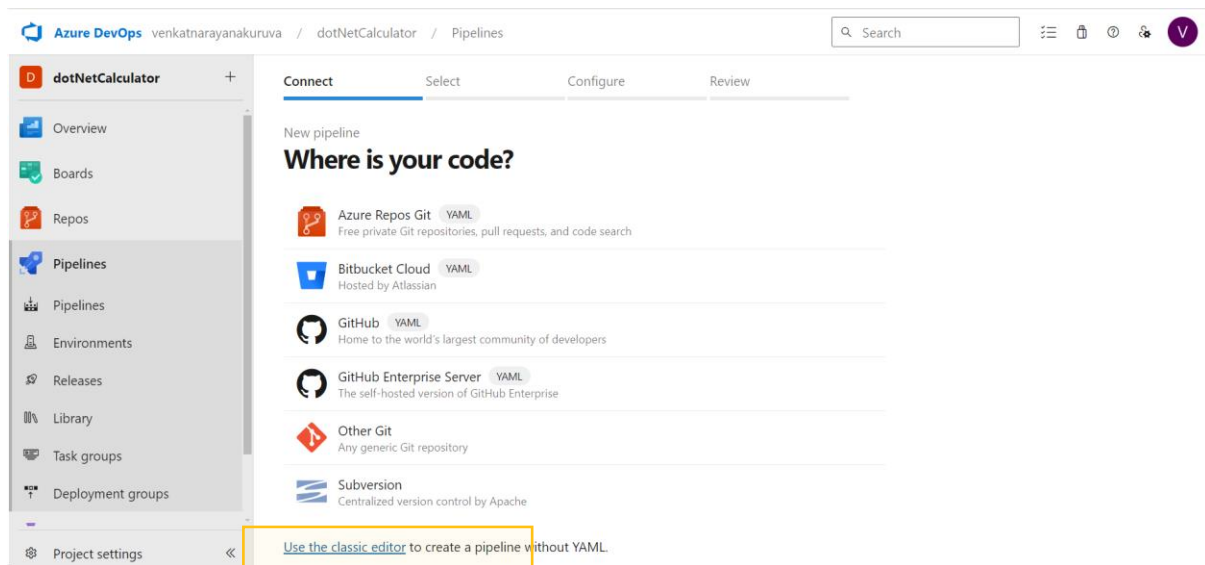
Azure DevOps venkatnarayanakuruva / dotNetCalculator / Pipelines

Search

V

D dotNetCalculator +

Overview

Boards

Repos

Pipelines

Pipelines

Environments

Releases

Library

Task groups

Deployment groups

Project settings «

Connect Select Configure Review

New pipeline

Where is your code?

Azure Repos Git YAML
Free private Git repositories, pull requests, and code search

Bitbucket Cloud YAML
Hosted by Atlassian

GitHub YAML
Home to the world's largest community of developers

GitHub Enterprise Server YAML
The self-hosted version of GitHub Enterprise

Other Git
Any generic Git repository

Subversion
Centralized version control by Apache

Use the classic editor to create a pipeline without YAML.